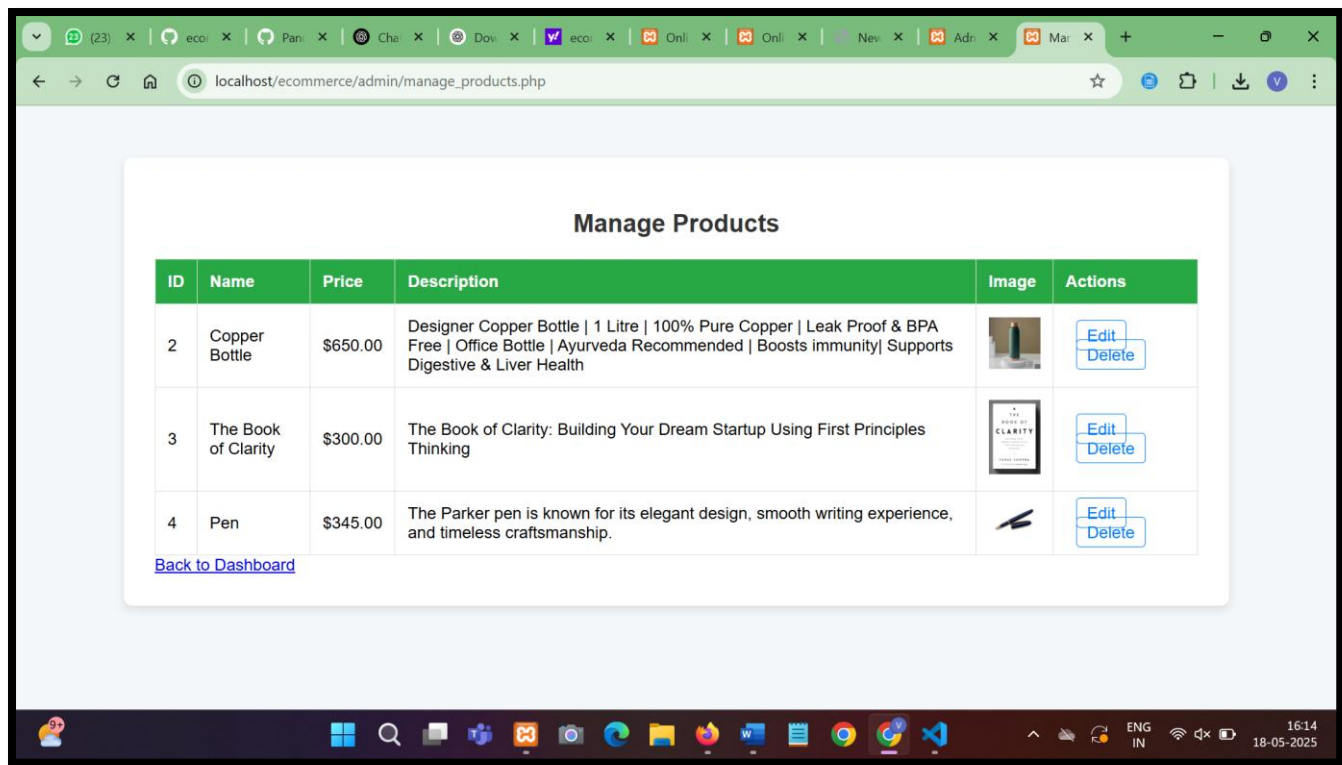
(23) × eco × Pan × Cha × Dov × eco × Onl × Onl × Nev × Adr × Mar × +

localhost/ecommerce/admin/manage_products.php

Manage Products

| ID | Name | Price | Description | Image | Actions |
|---|---|---|---|---|---|
| 2 | Copper Bottle | \$650.00 | Designer Copper Bottle \| 1 Litre \| 100% Pure Copper \| Leak Proof & BPA Free \| Office Bottle \| Ayurveda Recommended \| Boosts immunity\| Supports Digestive & Liver Health | | Edit Delete |
| 3 | The Book of Clarity | \$300.00 | The Book of Clarity: Building Your Dream Startup Using First Principles Thinking | THE BOOK OF CLARITY | Edit Delete |
| 4 | Pen | \$345.00 | The Parker pen is known for its elegant design, smooth writing experience, and timeless craftsmanship. | | Edit Delete |

Back to Dashboard

9+

ENG IN

16:14
18-05-2025